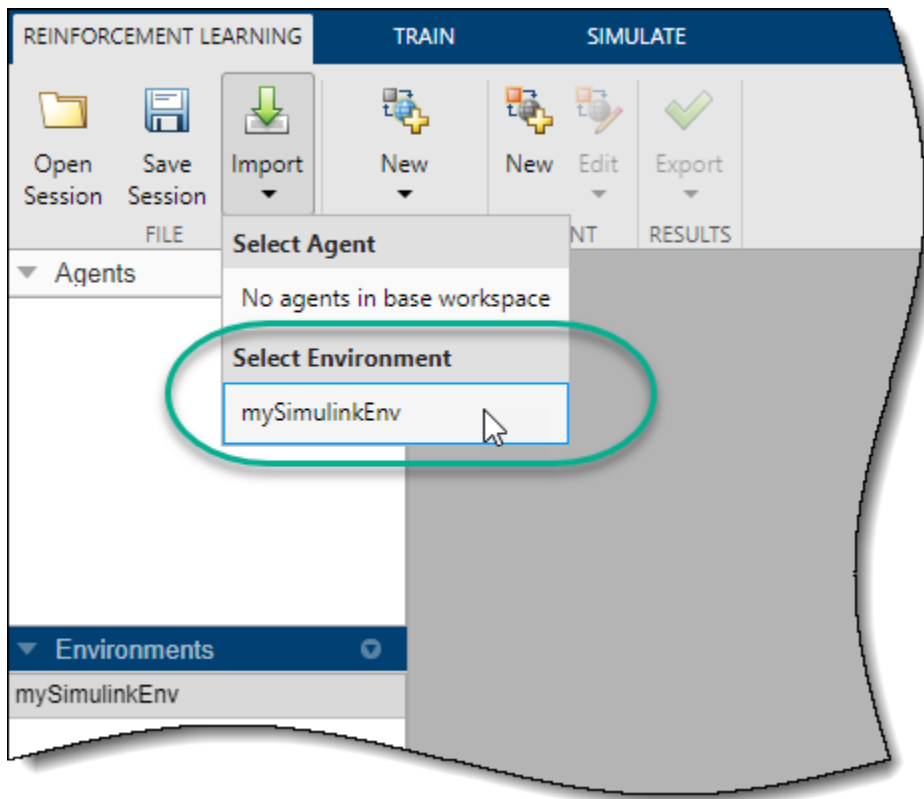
REINFORCEMENT LEARNING
TRAIN
SIMULATE

Open Session
Save Session
Import
FILE

New

New
Edit
NT

Export
RESULTS

Select Agent
No agents in base workspace
Select Environment
mySimulinkEnv

Agents

Environments
mySimulinkEnv